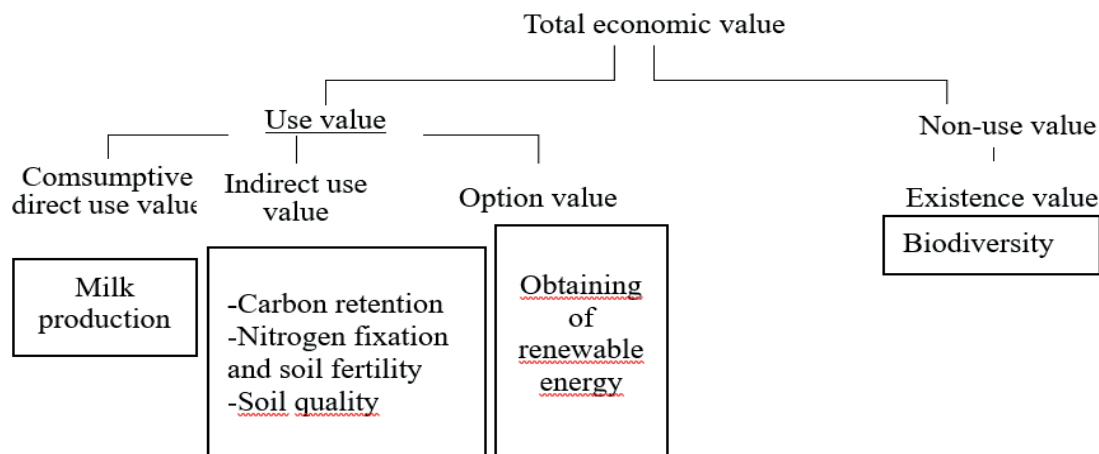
Total economic value

Use value

Non-use value

Comsumptive direct use value

Indirect use value

Option value

Existence value

Biodiversity

Milk production

-Carbon retention
-Nitrogen fixation and soil fertility
-Soil quality

Obtaining of renewable energy